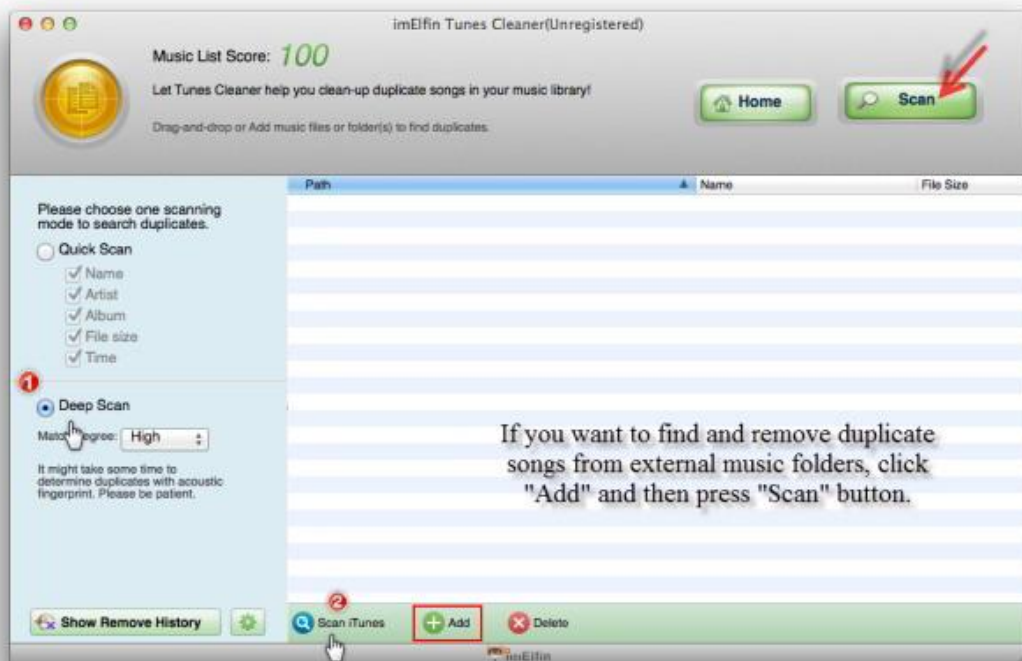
imElfin Tunes Cleaner(Unregistered)

Music List Score: 100

Let Tunes Cleaner help you clean-up duplicate songs in your music library!

Drag-and-drop or Add music files or folder(s) to find duplicates.

Home

Scan

| Path | Name | File Size |
|---|---|---|

Please choose one scanning mode to search duplicates.

Quick Scan

Name

Artist

Album

File size

Time

1

Deep Scan

Match degree: High

It might take some time to determine duplicates with acoustic fingerprint. Please be patient.

If you want to find and remove duplicate songs from external music folders, click "Add" and then press "Scan" button.

Show Remove History

2

Scan iTunes

Add

Delete

imElfin